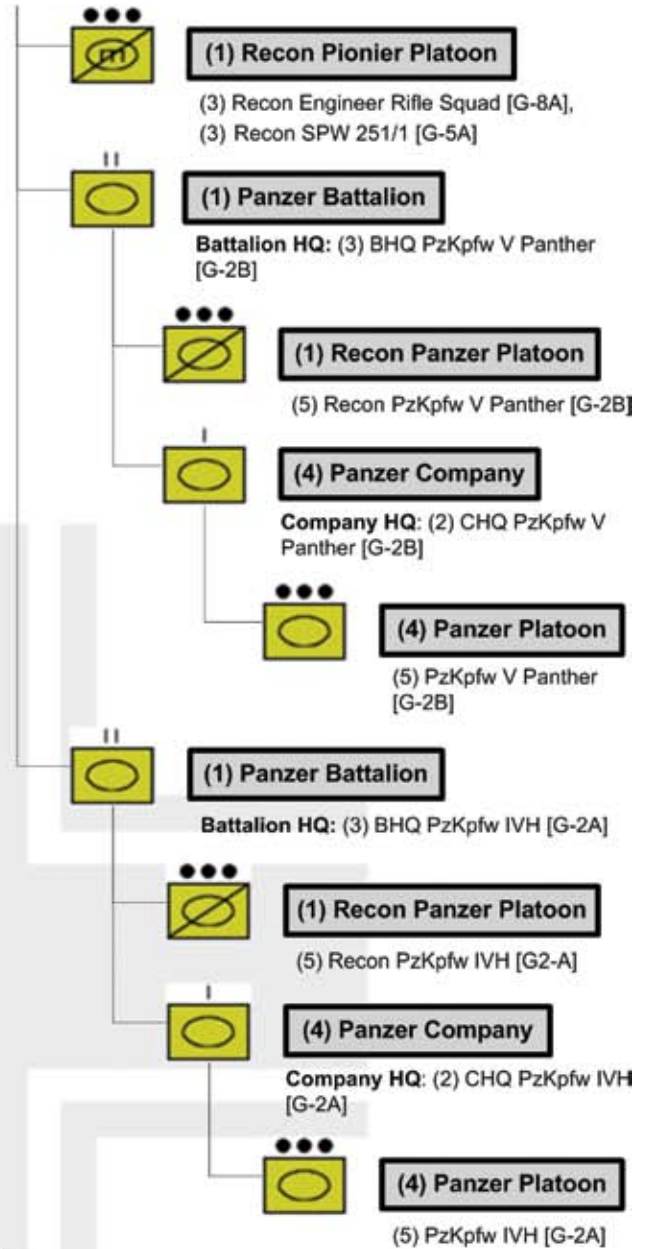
(1) Recon Pionier Platoon

(3) Recon Engineer Rifle Squad [G-8A], (3) Recon SPW 251/1 [G-5A]

(1) Panzer Battalion

**Battalion HQ:** (3) BHQ PzKpfw V Panther [G-2B]

(1) Recon Panzer Platoon

(5) Recon PzKpfw V Panther [G-2B]

(4) Panzer Company

**Company HQ**: (2) CHQ PzKpfw V Panther [G-2B]

(4) Panzer Platoon

(5) PzKpfw V Panther [G-2B]

(1) Panzer Battalion

**Battalion HQ:** (3) BHQ PzKpfw IVH [G-2A]

(1) Recon Panzer Platoon

(5) Recon PzKpfw IVH [G2-A]

(4) Panzer Company

**Company HQ**: (2) CHQ PzKpfw IVH [G-2A]

(4) Panzer Platoon

(5) PzKpfw IVH [G-2A]